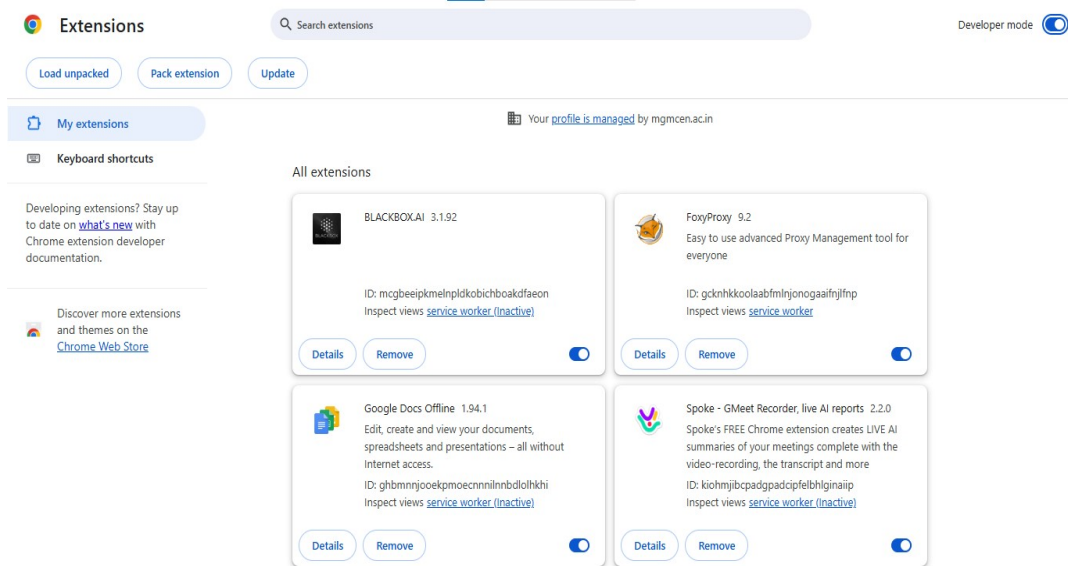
Extensions

Search extensions

Developer mode

Load unpacked

Pack extension

Update

My extensions

Keyboard shortcuts

Developing extensions? Stay up to date on what's new with Chrome extension developer documentation.

Discover more extensions and themes on the Chrome Web Store

Your profile is managed by mgmcen.ac.in

All extensions

BLACKBOX.AI 3.1.92

ID: mcgbeeipkmelnpldkobichboakdfaeon
Inspect views service worker (Inactive)

Details

Remove

FoxyProxy 9.2
Easy to use advanced Proxy Management tool for everyone

ID: gcknhkkoolaabfmlnjonogaaifnjlfnp
Inspect views service worker

Details

Remove

Google Docs Offline 1.94.1
Edit, create and view your documents, spreadsheets and presentations – all without Internet access.

ID: ghbmnnjooekpmoecnnnilnnbdlolhkhi
Inspect views service worker (Inactive)

Details

Remove

Spoke - GMeet Recorder, live AI reports 2.2.0
Spoke's FREE Chrome extension creates LIVE AI summaries of your meetings complete with the video-recording, the transcript and more

ID: kiohmjibcpadgpadcipfelbhlginaiip
Inspect views service worker (Inactive)

Details

Remove